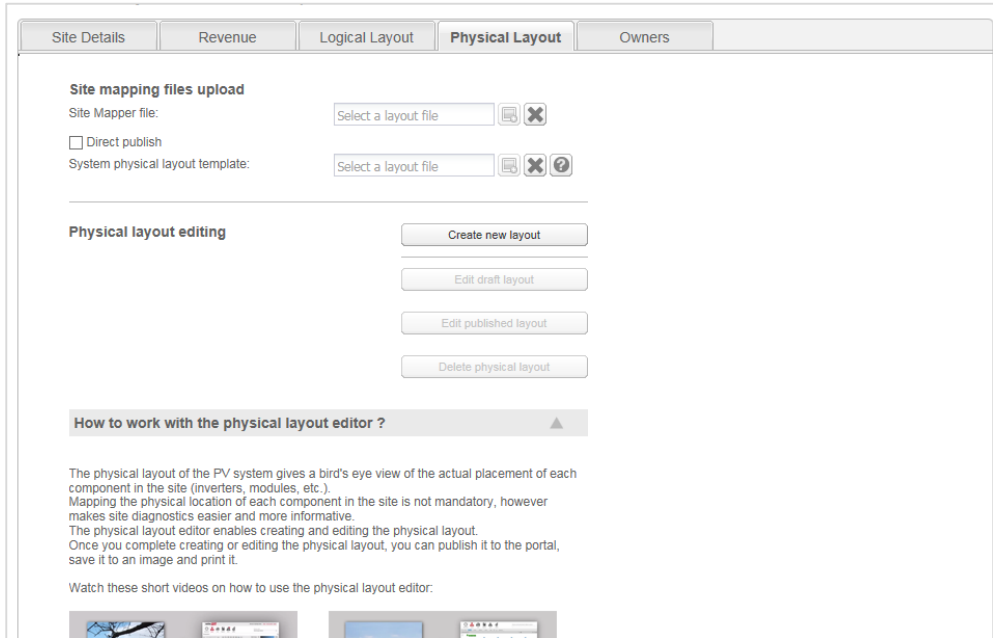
Site Details | Revenue | Logical Layout | Physical Layout | Owners

Site mapping files upload

Site Mapper file: Select a layout file

Direct publish

System physical layout template: Select a layout file

Physical layout editing

Create new layout

Edit draft layout

Edit published layout

Delete physical layout

How to work with the physical layout editor ?

The physical layout of the PV system gives a bird's eye view of the actual placement of each component in the site (inverters, modules, etc.).
Mapping the physical location of each component in the site is not mandatory, however makes site diagnostics easier and more informative.
The physical layout editor enables creating and editing the physical layout.
Once you complete creating or editing the physical layout, you can publish it to the portal, save it to an image and print it.

Watch these short videos on how to use the physical layout editor: